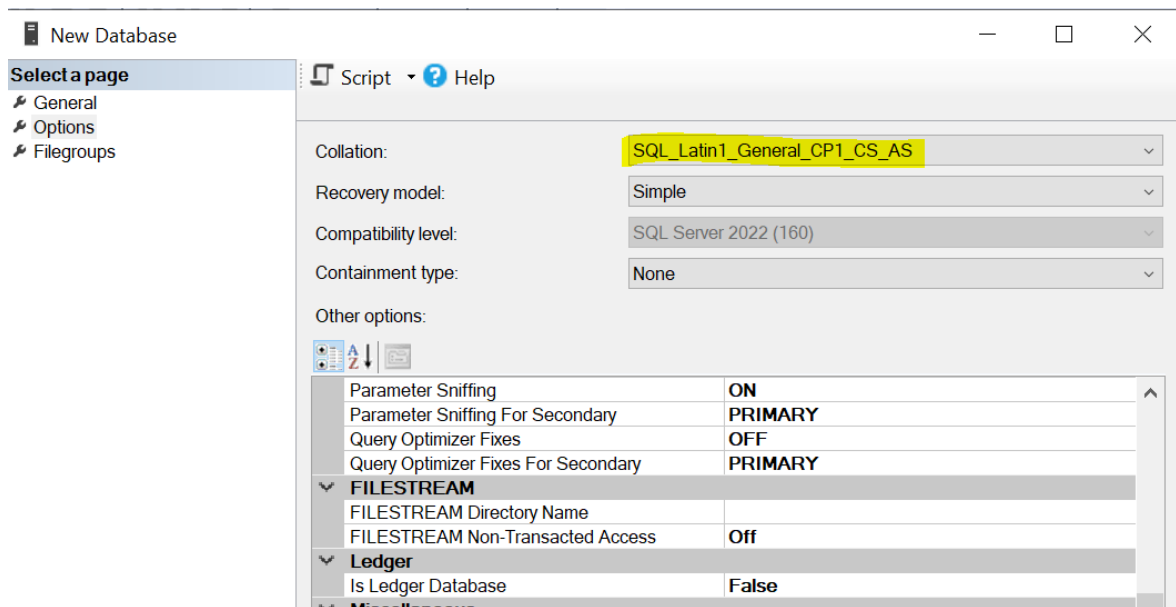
New Database

Select a page
General
Options
Filegroups

Script Help

Collation: SQL_Latin1_General_CP1_CS_AS
Recovery model: Simple
Compatibility level: SQL Server 2022 (160)
Containment type: None

Other options:

| | |
|---|---|
| Parameter Sniffing | ON |
| Parameter Sniffing For Secondary | PRIMARY |
| Query Optimizer Fixes | OFF |
| Query Optimizer Fixes For Secondary | PRIMARY |
| FILESTREAM | |
| FILESTREAM Directory Name | |
| FILESTREAM Non-Transacted Access | Off |
| Ledger | |
| Is Ledger Database | False |
| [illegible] | |